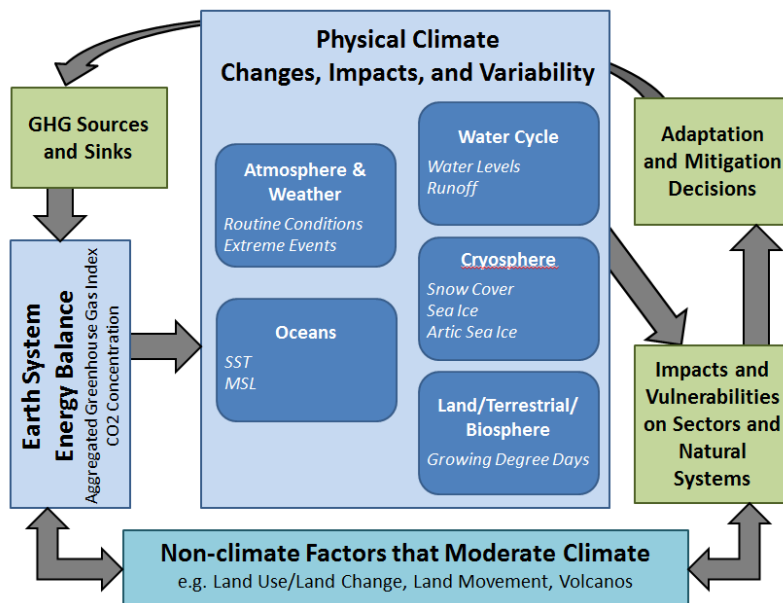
Physical Climate
Changes, Impacts, and Variability

GHG Sources and Sinks

Adaptation and Mitigation Decisions

Atmosphere & Weather
Routine Conditions
Extreme Events

Water Cycle
Water Levels
Runoff

Cryosphere
Snow Cover
Sea Ice
Artic Sea Ice

Oceans
SST
MSL

Land/Terrestrial/ Biosphere
Growing Degree Days

Earth System Energy Balance
Aggregated Greenhouse Gas Index
CO2 Concentration

Impacts and Vulnerabilities on Sectors and Natural Systems

Non-climate Factors that Moderate Climate
e.g. Land Use/Land Change, Land Movement, Volcanos